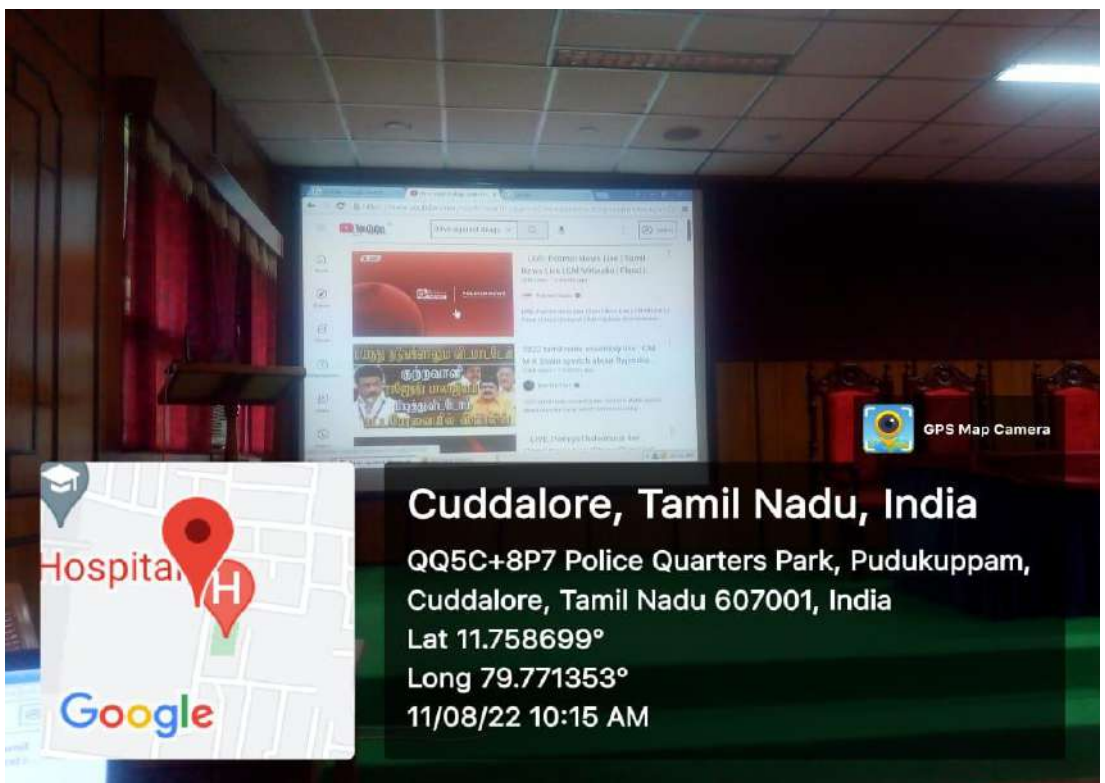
YouTube

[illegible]

GPS Map Camera

Hospital

H

Google

Cuddalore, Tamil Nadu, India

QQ5C+8P7 Police Quarters Park, Pudukuppam, Cuddalore, Tamil Nadu 607001, India

Lat 11.758699°

Long 79.771353°

11/08/22 10:15 AM